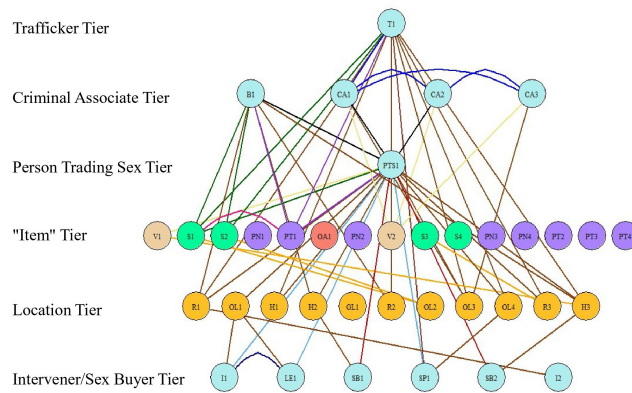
Trafficker Tier

T1

Criminal Associate Tier

B1

CA1

CA2

CA3

Person Trading Sex Tier

PTS1

"Item" Tier

V1

S1

S2

PN1

PT1

OA1

PN2

V2

S3

S4

PN3

PN4

PT2

PT3

PT4

Location Tier

R1

OL1

H1

H2

GL1

R2

OL2

OL3

OL4

R3

H3

Intervener/Sex Buyer Tier

I1

LE1

SB1

SP1

SB2

I2